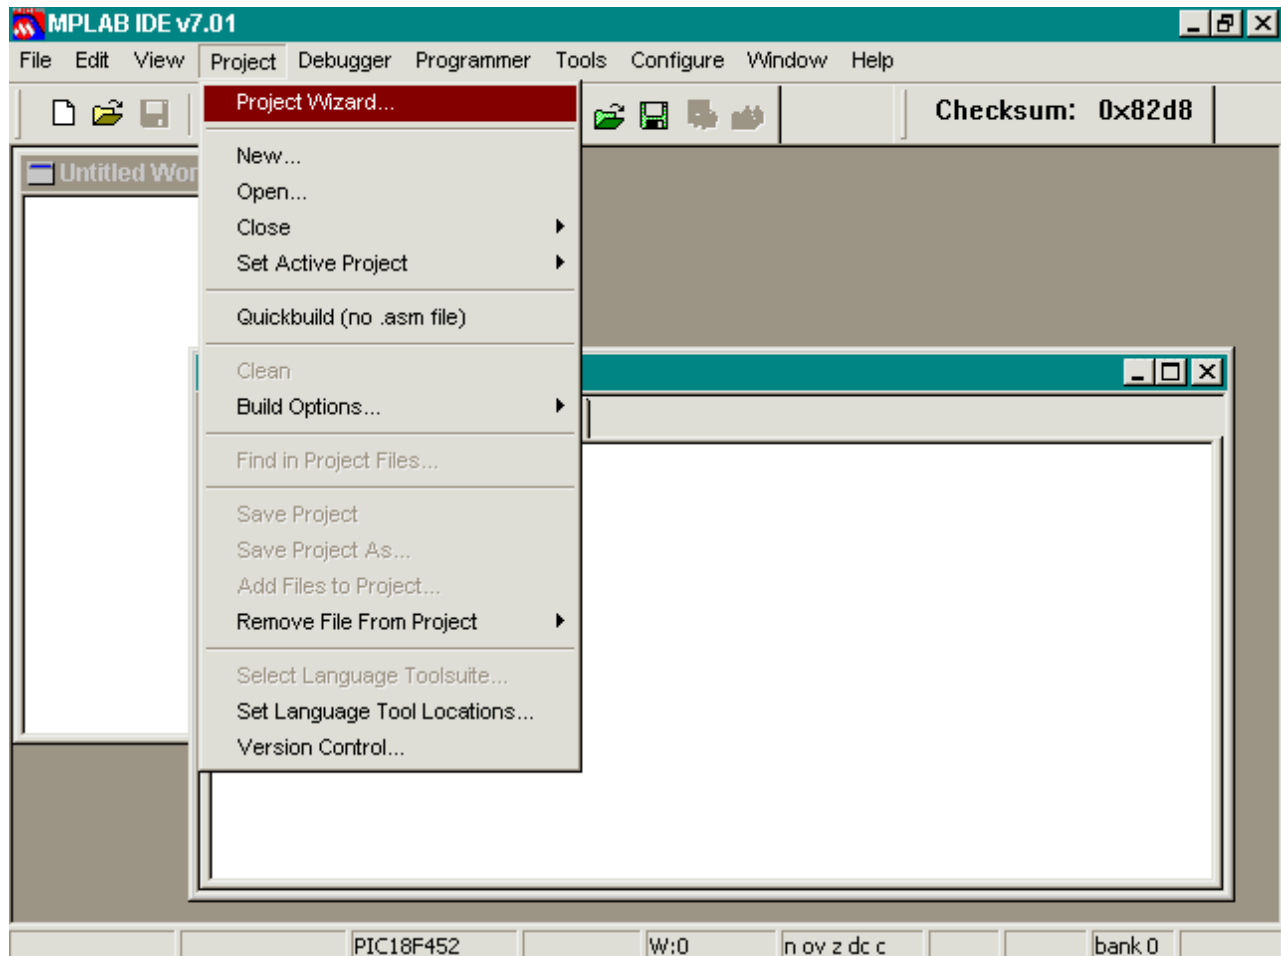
MPLAB IDE v7.01

File Edit View Project Debugger Programmer Tools Configure Window Help

Checksum: 0x82d8

Untitled Wor

Project Wizard...

New...
Open...
Close
Set Active Project

Quickbuild (no .asm file)

Clean
Build Options...

Find in Project Files...

Save Project
Save Project As...
Add Files to Project...
Remove File From Project

Select Language Toolsuite...
Set Language Tool Locations...
Version Control...

PIC18F452 W:0 n ov z dc c bank 0